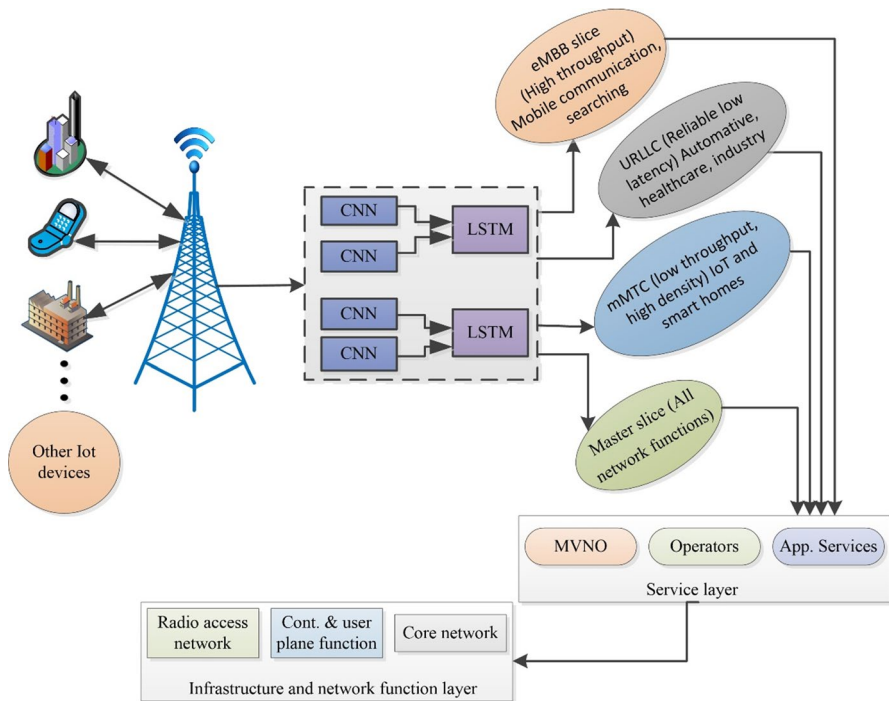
eMBB slice (High throughput) Mobile communication, searching

URLLC (Reliable low latency) Automative, healthcare, industry

mMTC (low throughput, high density) IoT and smart homes

Master slice (All network functions)

CNN

CNN

LSTM

CNN

CNN

LSTM

Other Iot devices

MVNO

Operators

App. Services

Service layer

Radio access network

Cont. & user plane function

Core network

Infrastructure and network function layer